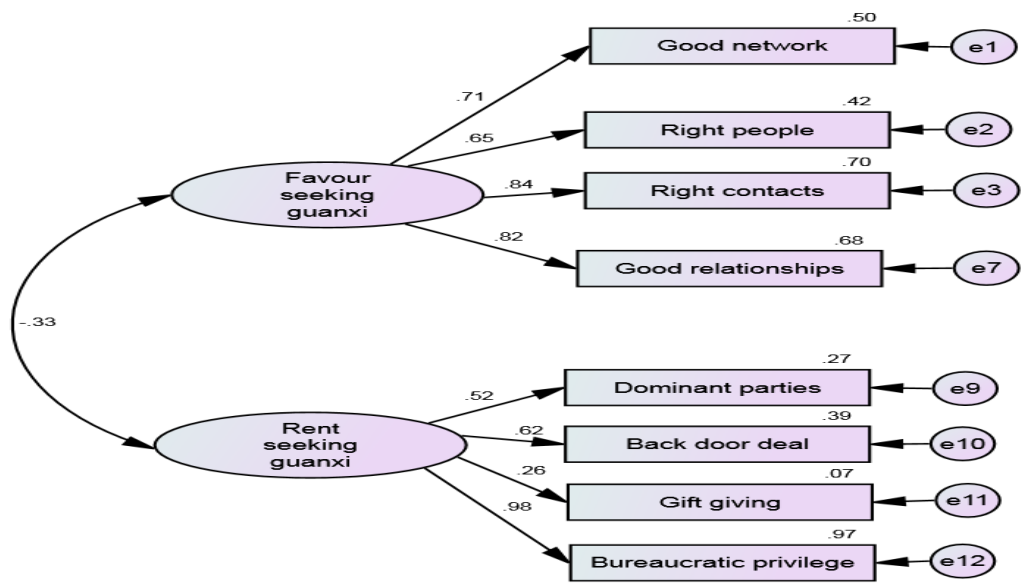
.50
Good network
e1
.71
.42
Right people
e2
.65
Favour seeking guanxi
.70
.84
Right contacts
e3
.82
.68
Good relationships
e7
-.33
.27
Dominant parties
e9
.52
Rent seeking guanxi
.62
.39
Back door deal
e10
.26
.07
Gift giving
e11
.98
.97
Bureaucratic privilege
e12